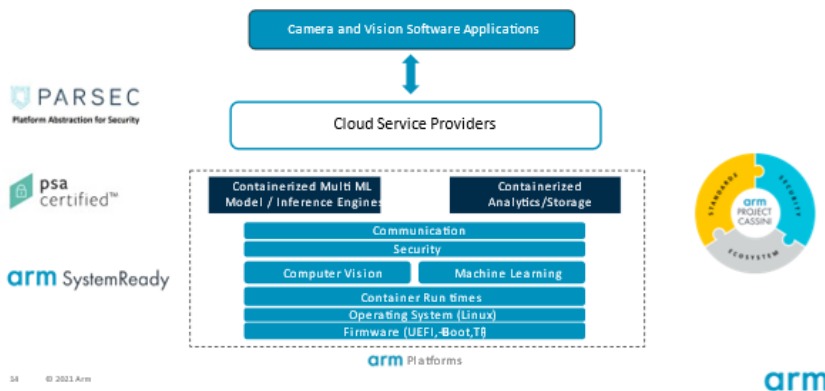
Camera and Vision Software Applications

Cloud Service Providers

PARSEC
Platform Abstraction for Security

psa certified™

arm SystemReady

Containerized Multi ML Model / Inference Engines

Containerized Analytics/Storage

Communication

Security

Computer Vision

Machine Learning

Container Run times

Operating System (Linux)

Firmware (UEFI, ‑Boot,TF)

arm Platforms

STANDARDS
SECURITY
ECOSYSTEM
arm PROJECT CASSINI

14 © 2021 Arm

arm